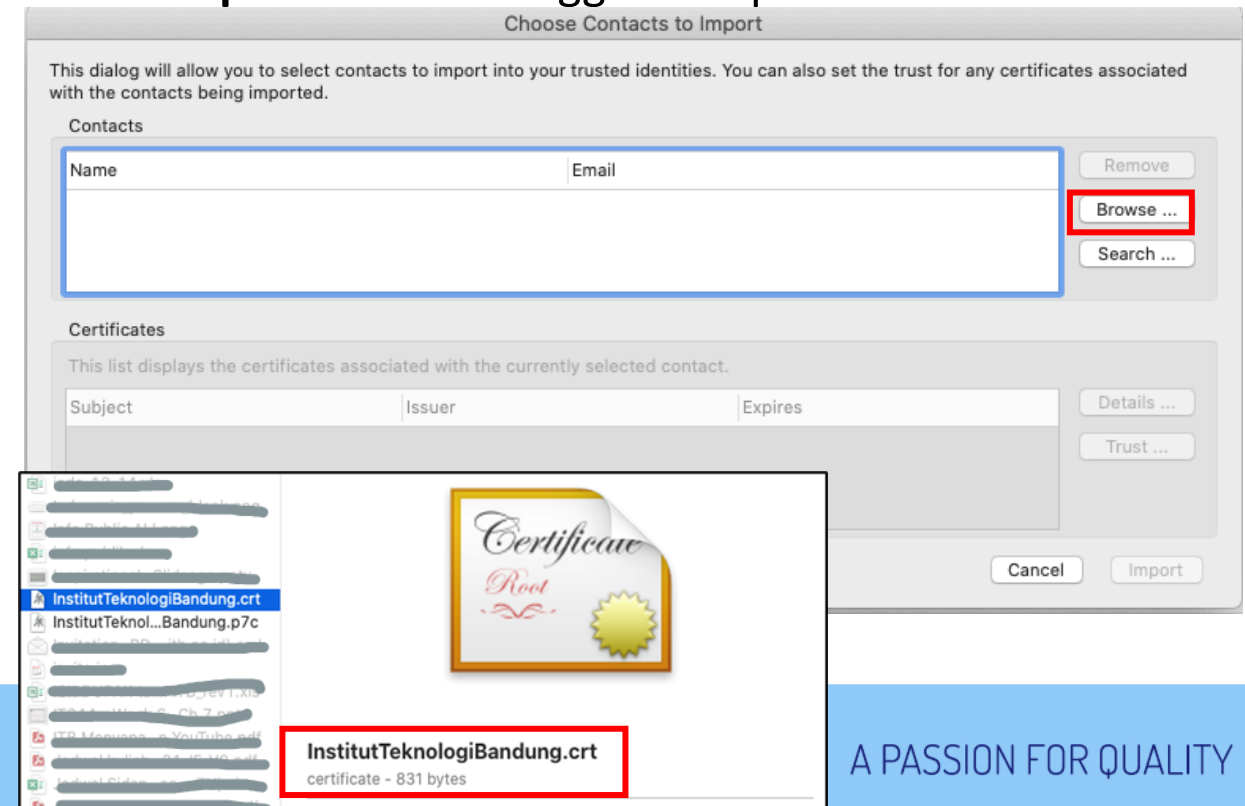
Choose Contacts to Import

This dialog will allow you to select contacts to import into your trusted identities. You can also set the trust for any certificates associated with the contacts being imported.

Contacts

| Name | Email |
|---|---|

Remove

Browse ...

Search ...

Certificates

This list displays the certificates associated with the currently selected contact.

| Subject | Issuer | Expires |
|---|---|---|

Details ...

Trust ...

Cancel

Import

InstitutTeknologiBandung.crt

InstitutTeknol...Bandung.p7c

Certificate

Root

InstitutTeknologiBandung.crt

certificate - 831 bytes

A PASSION FOR QUALITY